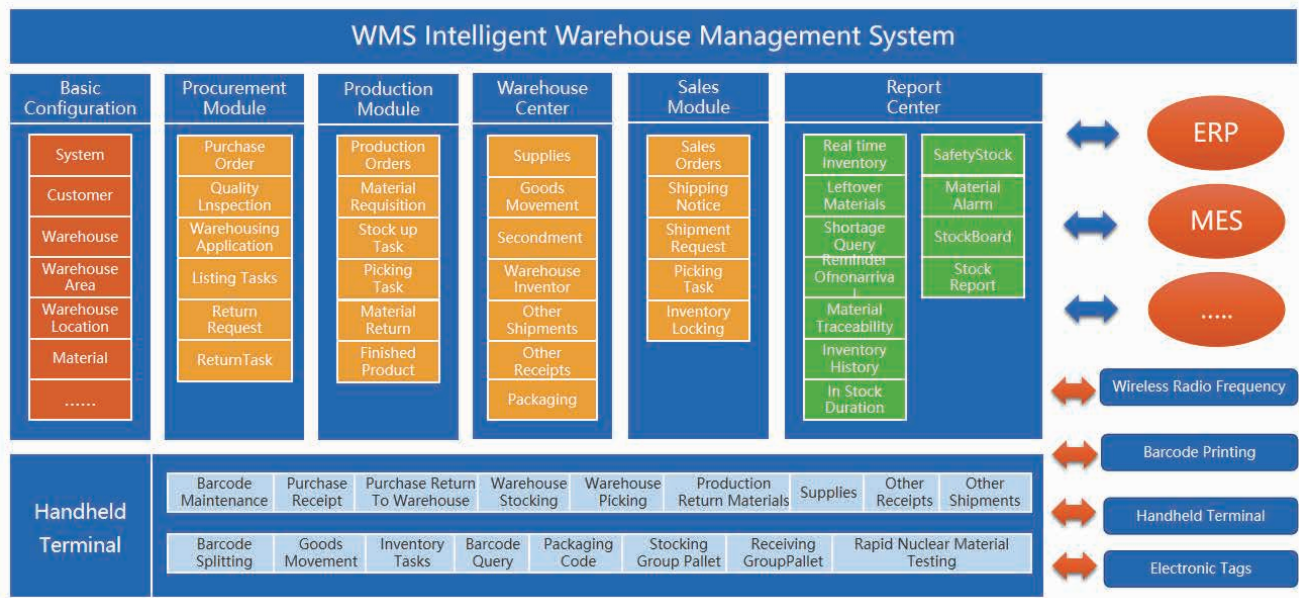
WMS Intelligent Warehouse Management System

Basic Configuration
System
Customer
Warehouse
Warehouse Area
Warehouse Location
Material
......

Procurement Module
Purchase Order
Quality Lnspection
Warehousing Application
Listing Tasks
Return Request
ReturnTask

Production Module
Production Orders
Material Requisition
Stock up Task
Picking Task
Material Return
Finished Product

Warehouse Center
Supplies
Goods Movement
Secondment
Warehouse Inventor
Other Shipments
Other Receipts
Packaging

Sales Module
Sales Orders
Shipping Notice
Shipment Request
Picking Task
Inventory Locking

Report Center
Real time Inventory
Leftover Materials
Shortage Query
Reminder Ofnonarrival
Material Traceability
Inventory History
In Stock Duration
SafetyStock
Material Alarm
StockBoard
Stock Report

ERP
MES
.....

Wireless Radio Frequency
Barcode Printing
Handheld Terminal
Electronic Tags

Handheld Terminal

| Barcode Maintenance | Purchase Receipt | Purchase Return To Warehouse | Warehouse Stocking | Warehouse Picking | Production Return Materials | Supplies | Other Receipts | Other Shipments |
|---|---|---|---|---|---|---|---|---|

| Barcode Splitting | Goods Movement | Inventory Tasks | Barcode Query | Packaging Code | Stocking Group Pallet | Receiving GroupPallet | Rapid Nuclear Material Testing |
|---|---|---|---|---|---|---|---|